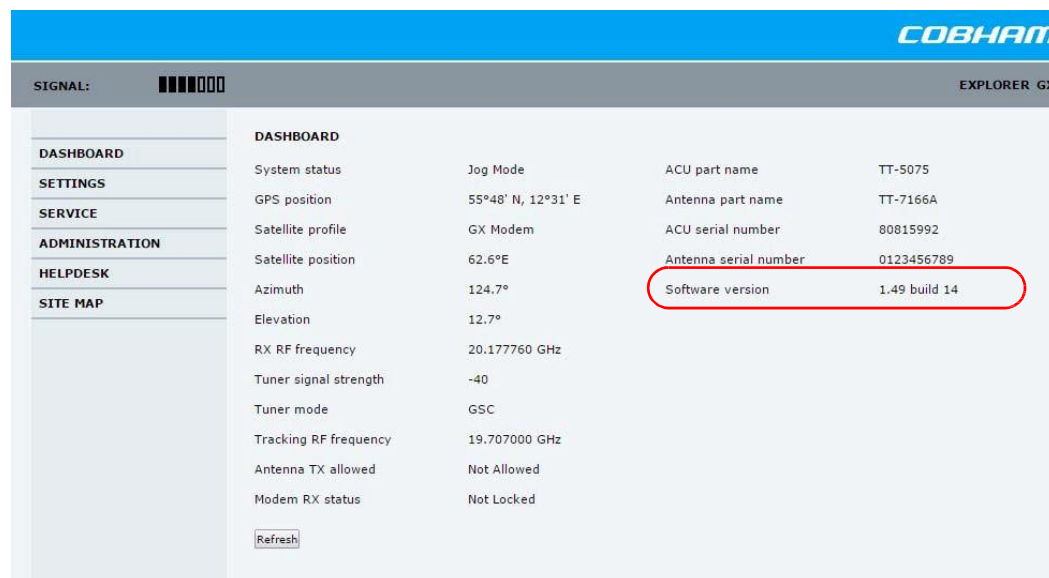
COBHAM

SIGNAL:

EXPLORER G

DASHBOARD
SETTINGS
SERVICE
ADMINISTRATION
HELPDESK
SITE MAP

DASHBOARD

| System status | Jog Mode | ACU part name | TT-5075 |
|---|---|---|---|
| GPS position | 55°48' N, 12°31' E | Antenna part name | TT-7166A |
| Satellite profile | GX Modem | ACU serial number | 80815992 |
| Satellite position | 62.6°E | Antenna serial number | 0123456789 |
| Azimuth | 124.7° | Software version | 1.49 build 14 |
| Elevation | 12.7° | | |
| RX RF frequency | 20.177760 GHz | | |
| Tuner signal strength | -40 | | |
| Tuner mode | GSC | | |
| Tracking RF frequency | 19.707000 GHz | | |
| Antenna TX allowed | Not Allowed | | |
| Modem RX status | Not Locked | | |

Refresh